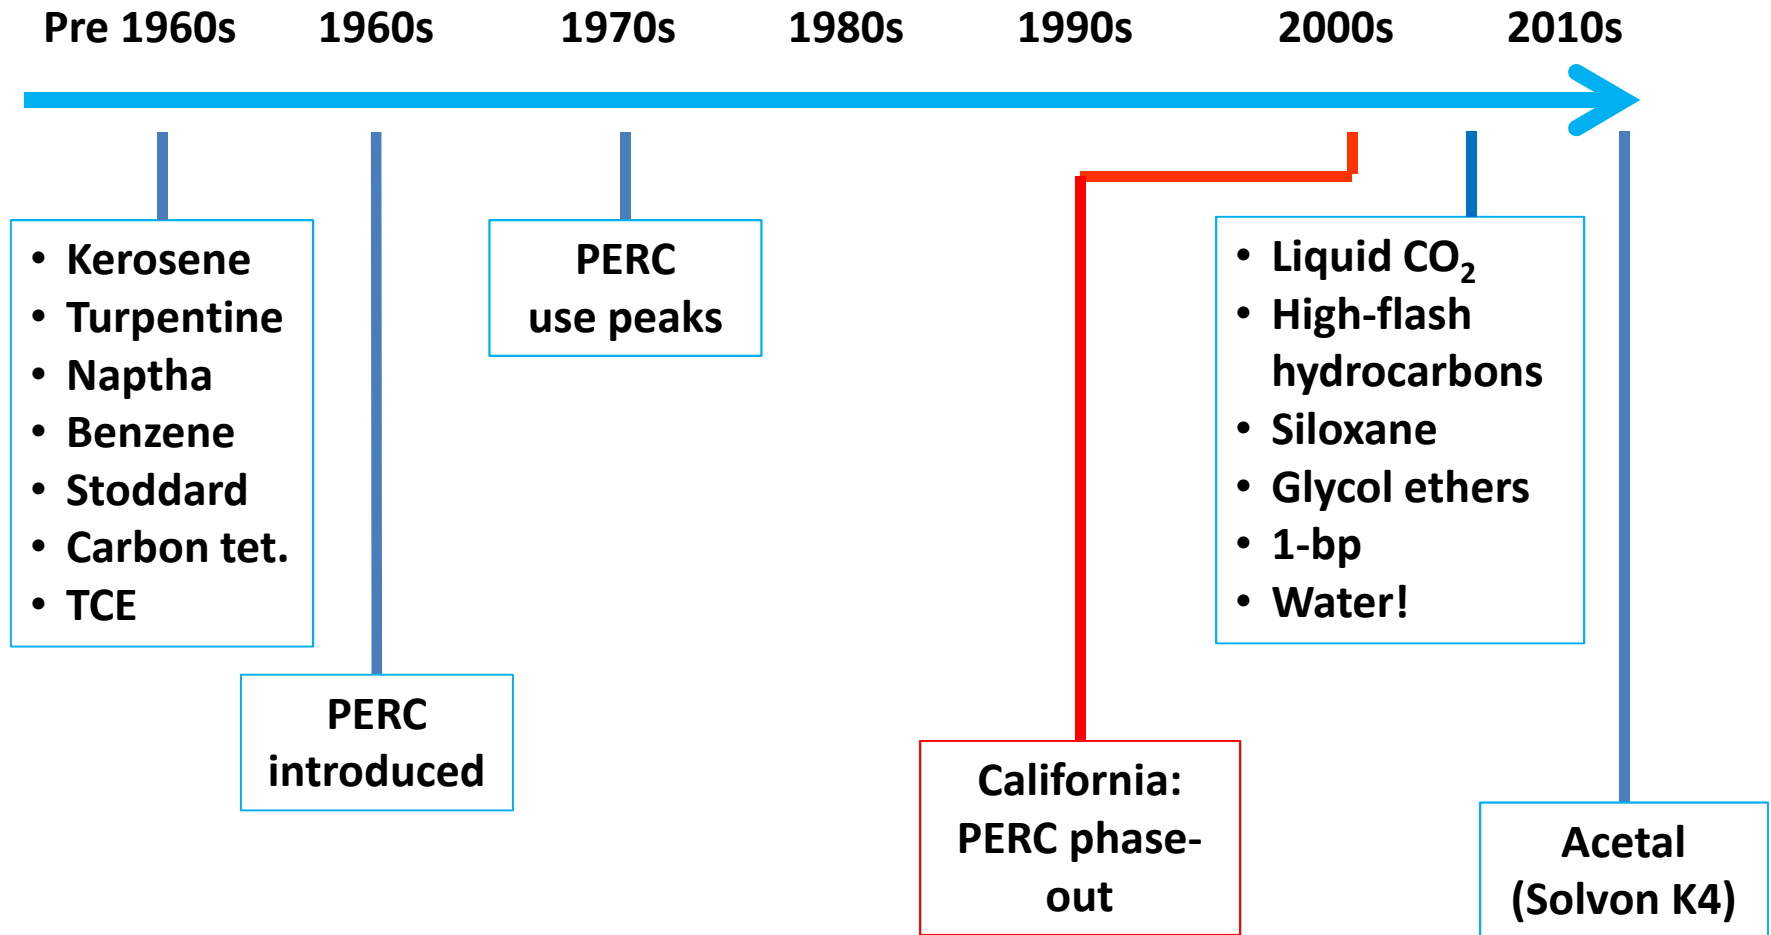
Pre 1960s 1960s 1970s 1980s 1990s 2000s 2010s

- Kerosene
- Turpentine
- Naptha
- Benzene
- Stoddard
- Carbon tet.
- TCE

PERC introduced

PERC use peaks

California: PERC phase-out

- Liquid $CO_2$
- High-flash hydrocarbons
- Siloxane
- Glycol ethers
- 1-bp
- Water!

Acetal (Solvon K4)